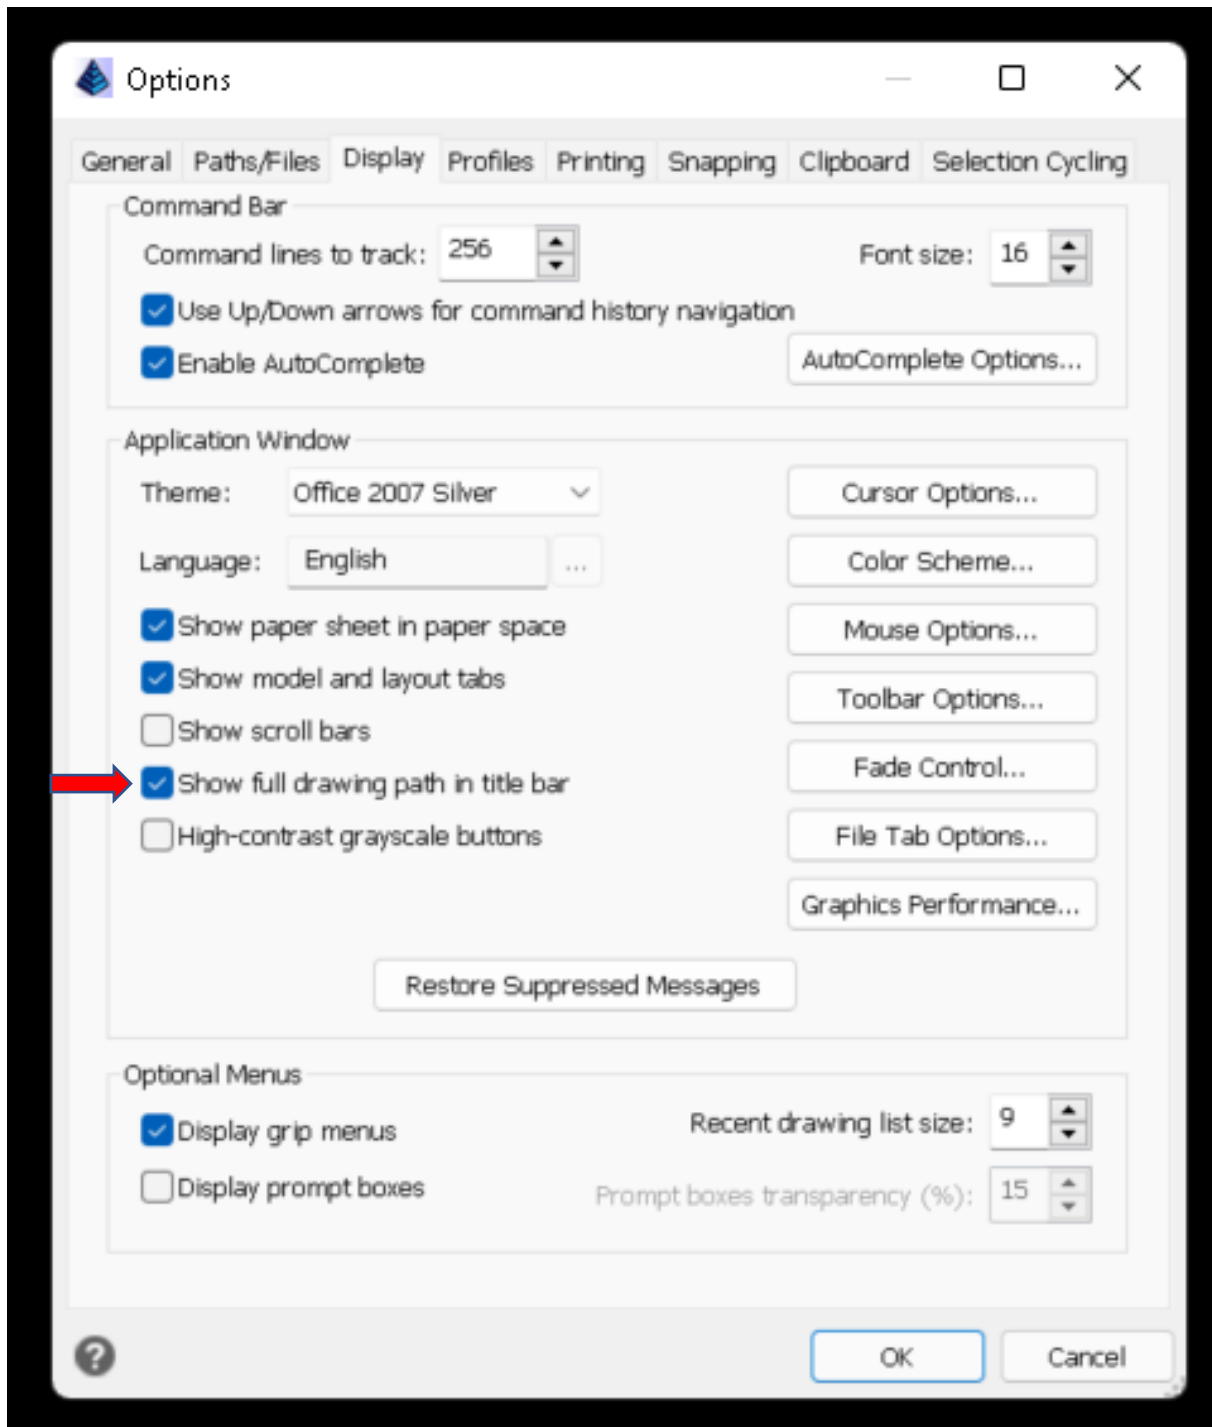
Options

General | Paths/Files | Display | Profiles | Printing | Snapping | Clipboard | Selection Cycling

Command Bar

Command lines to track: 256

Font size: 16

Use Up/Down arrows for command history navigation

Enable AutoComplete

AutoComplete Options...

Application Window

Theme: Office 2007 Silver

Cursor Options...

Language: English ...

Color Scheme...

Show paper sheet in paper space

Mouse Options...

Show model and layout tabs

Toolbar Options...

Show scroll bars

Fade Control...

Show full drawing path in title bar

File Tab Options...

High-contrast grayscale buttons

Graphics Performance...

Restore Suppressed Messages

Optional Menus

Display grip menus

Recent drawing list size: 9

Display prompt boxes

Prompt boxes transparency (%): 15

?

OK

Cancel